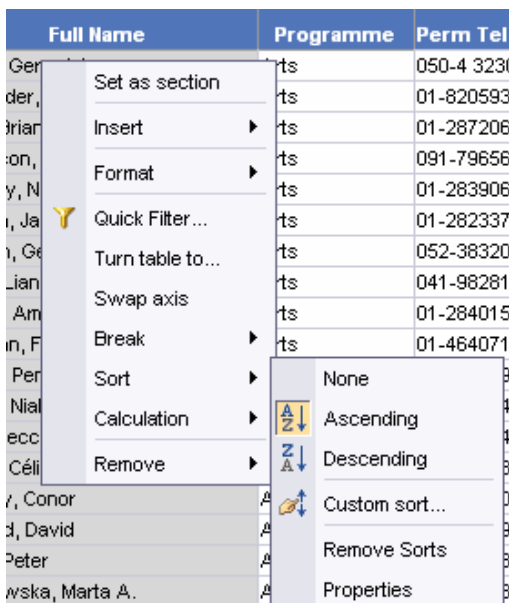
| Full Name | Programme | Perm Tel |
|---|---|---|
| Ge | rts | 050-4 323 |
| der, | rts | 01-820593 |
| Brian | rts | 01-287206 |
| son, | rts | 091-79656 |
| y, N | rts | 01-283906 |
| n, Ja | rts | 01-282337 |
| n, Ge | rts | 052-38320 |
| Lian | rts | 041-98281 |
| Am | rts | 01-284015 |
| n, F | rts | 01-464071 |
| Per | | |
| Nial | | |
| ecc | | |
| Céli | | |
| y, Conor | A | |
| d, David | A | |
| Peter | A | |
| wska, Marta A. | A | |

Set as section
Insert
Format
Quick Filter...
Turn table to...
Swap axis
Break
Sort
Calculation
Remove

None
Ascending
Descending
Custom sort...
Remove Sorts
Properties